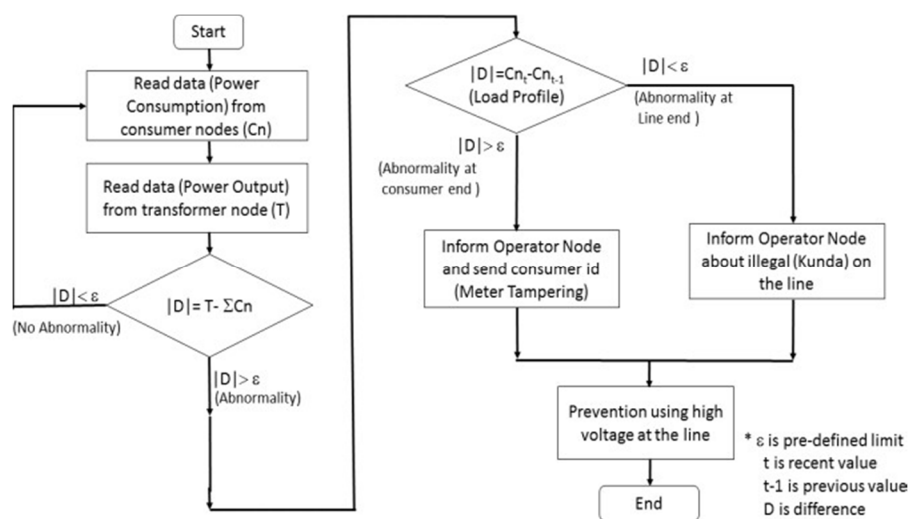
Start

Read data (Power Consumption) from consumer nodes (Cn)

Read data (Power Output) from transformer node (T)

|D|= T- ΣCn

|D|< ε
(No Abnormality)

|D|> ε
(Abnormality)

$|D|=Cn_t-Cn_{t-1}$
(Load Profile)

|D|< ε
(Abnormality at Line end )

|D|> ε
(Abnormality at consumer end )

Inform Operator Node and send consumer id (Meter Tampering)

Inform Operator Node about illegal (Kunda) on the line

Prevention using high voltage at the line

End

* ε is pre-defined limit
t is recent value
t-1 is previous value
D is difference